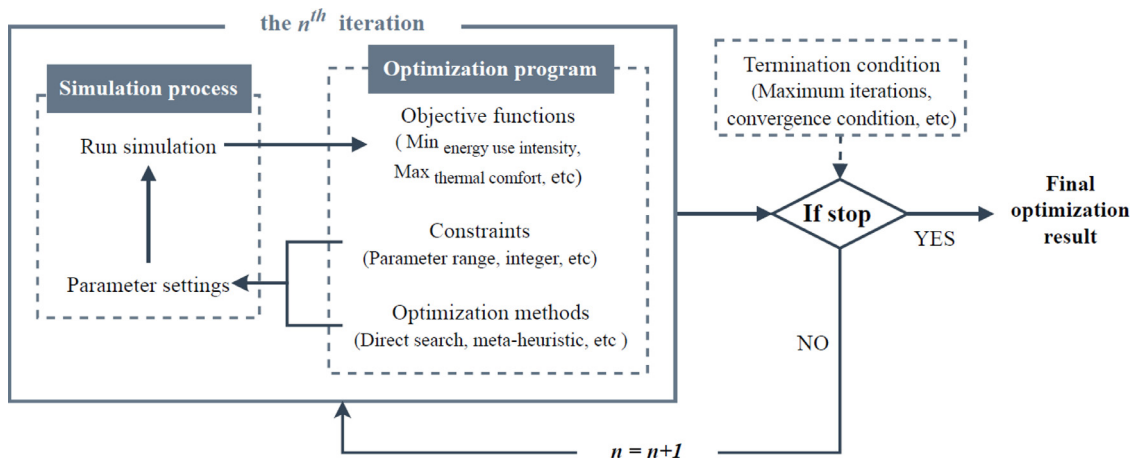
the $n^{th}$ iteration

Simulation process

Run simulation

Parameter settings

Optimization program

Objective functions ( Min $_{\text{energy use intensity}}$, Max $_{\text{thermal comfort}}$, etc)

Constraints (Parameter range, integer, etc)

Optimization methods (Direct search, meta-heuristic, etc )

Termination condition (Maximum iterations, convergence condition, etc)

If stop

YES

Final optimization result

NO

$n = n+1$